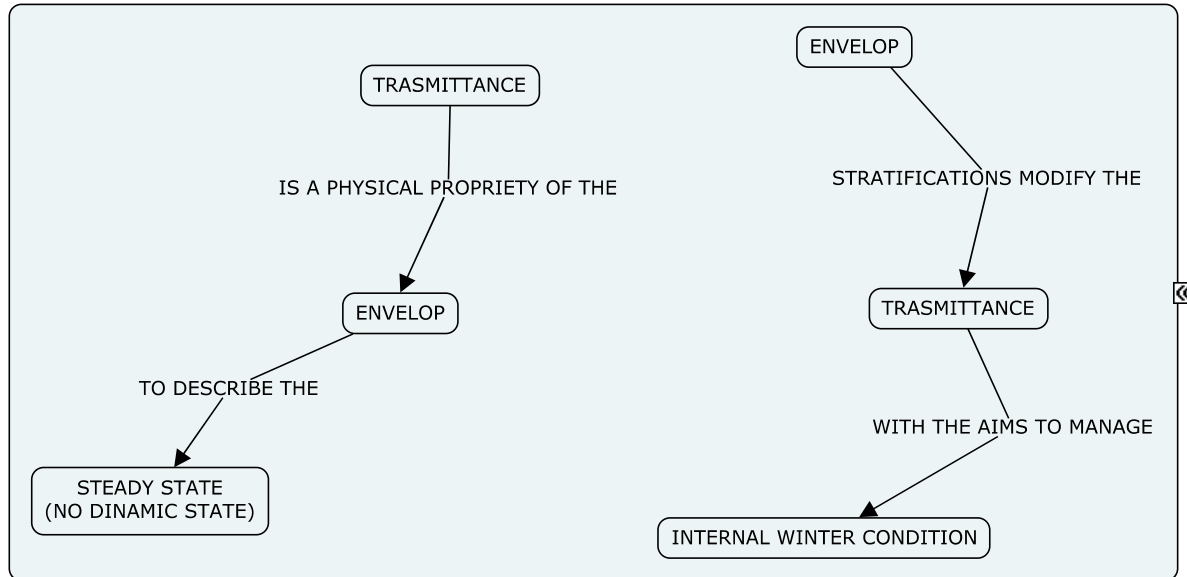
TRASMITTANCE

IS A PHYSICAL PROPRIETY OF THE

ENVELOP

TO DESCRIBE THE

STEADY STATE
(NO DINAMIC STATE)

ENVELOP

STRATIFICATIONS MODIFY THE

TRASMITTANCE

WITH THE AIMS TO MANAGE

INTERNAL WINTER CONDITION